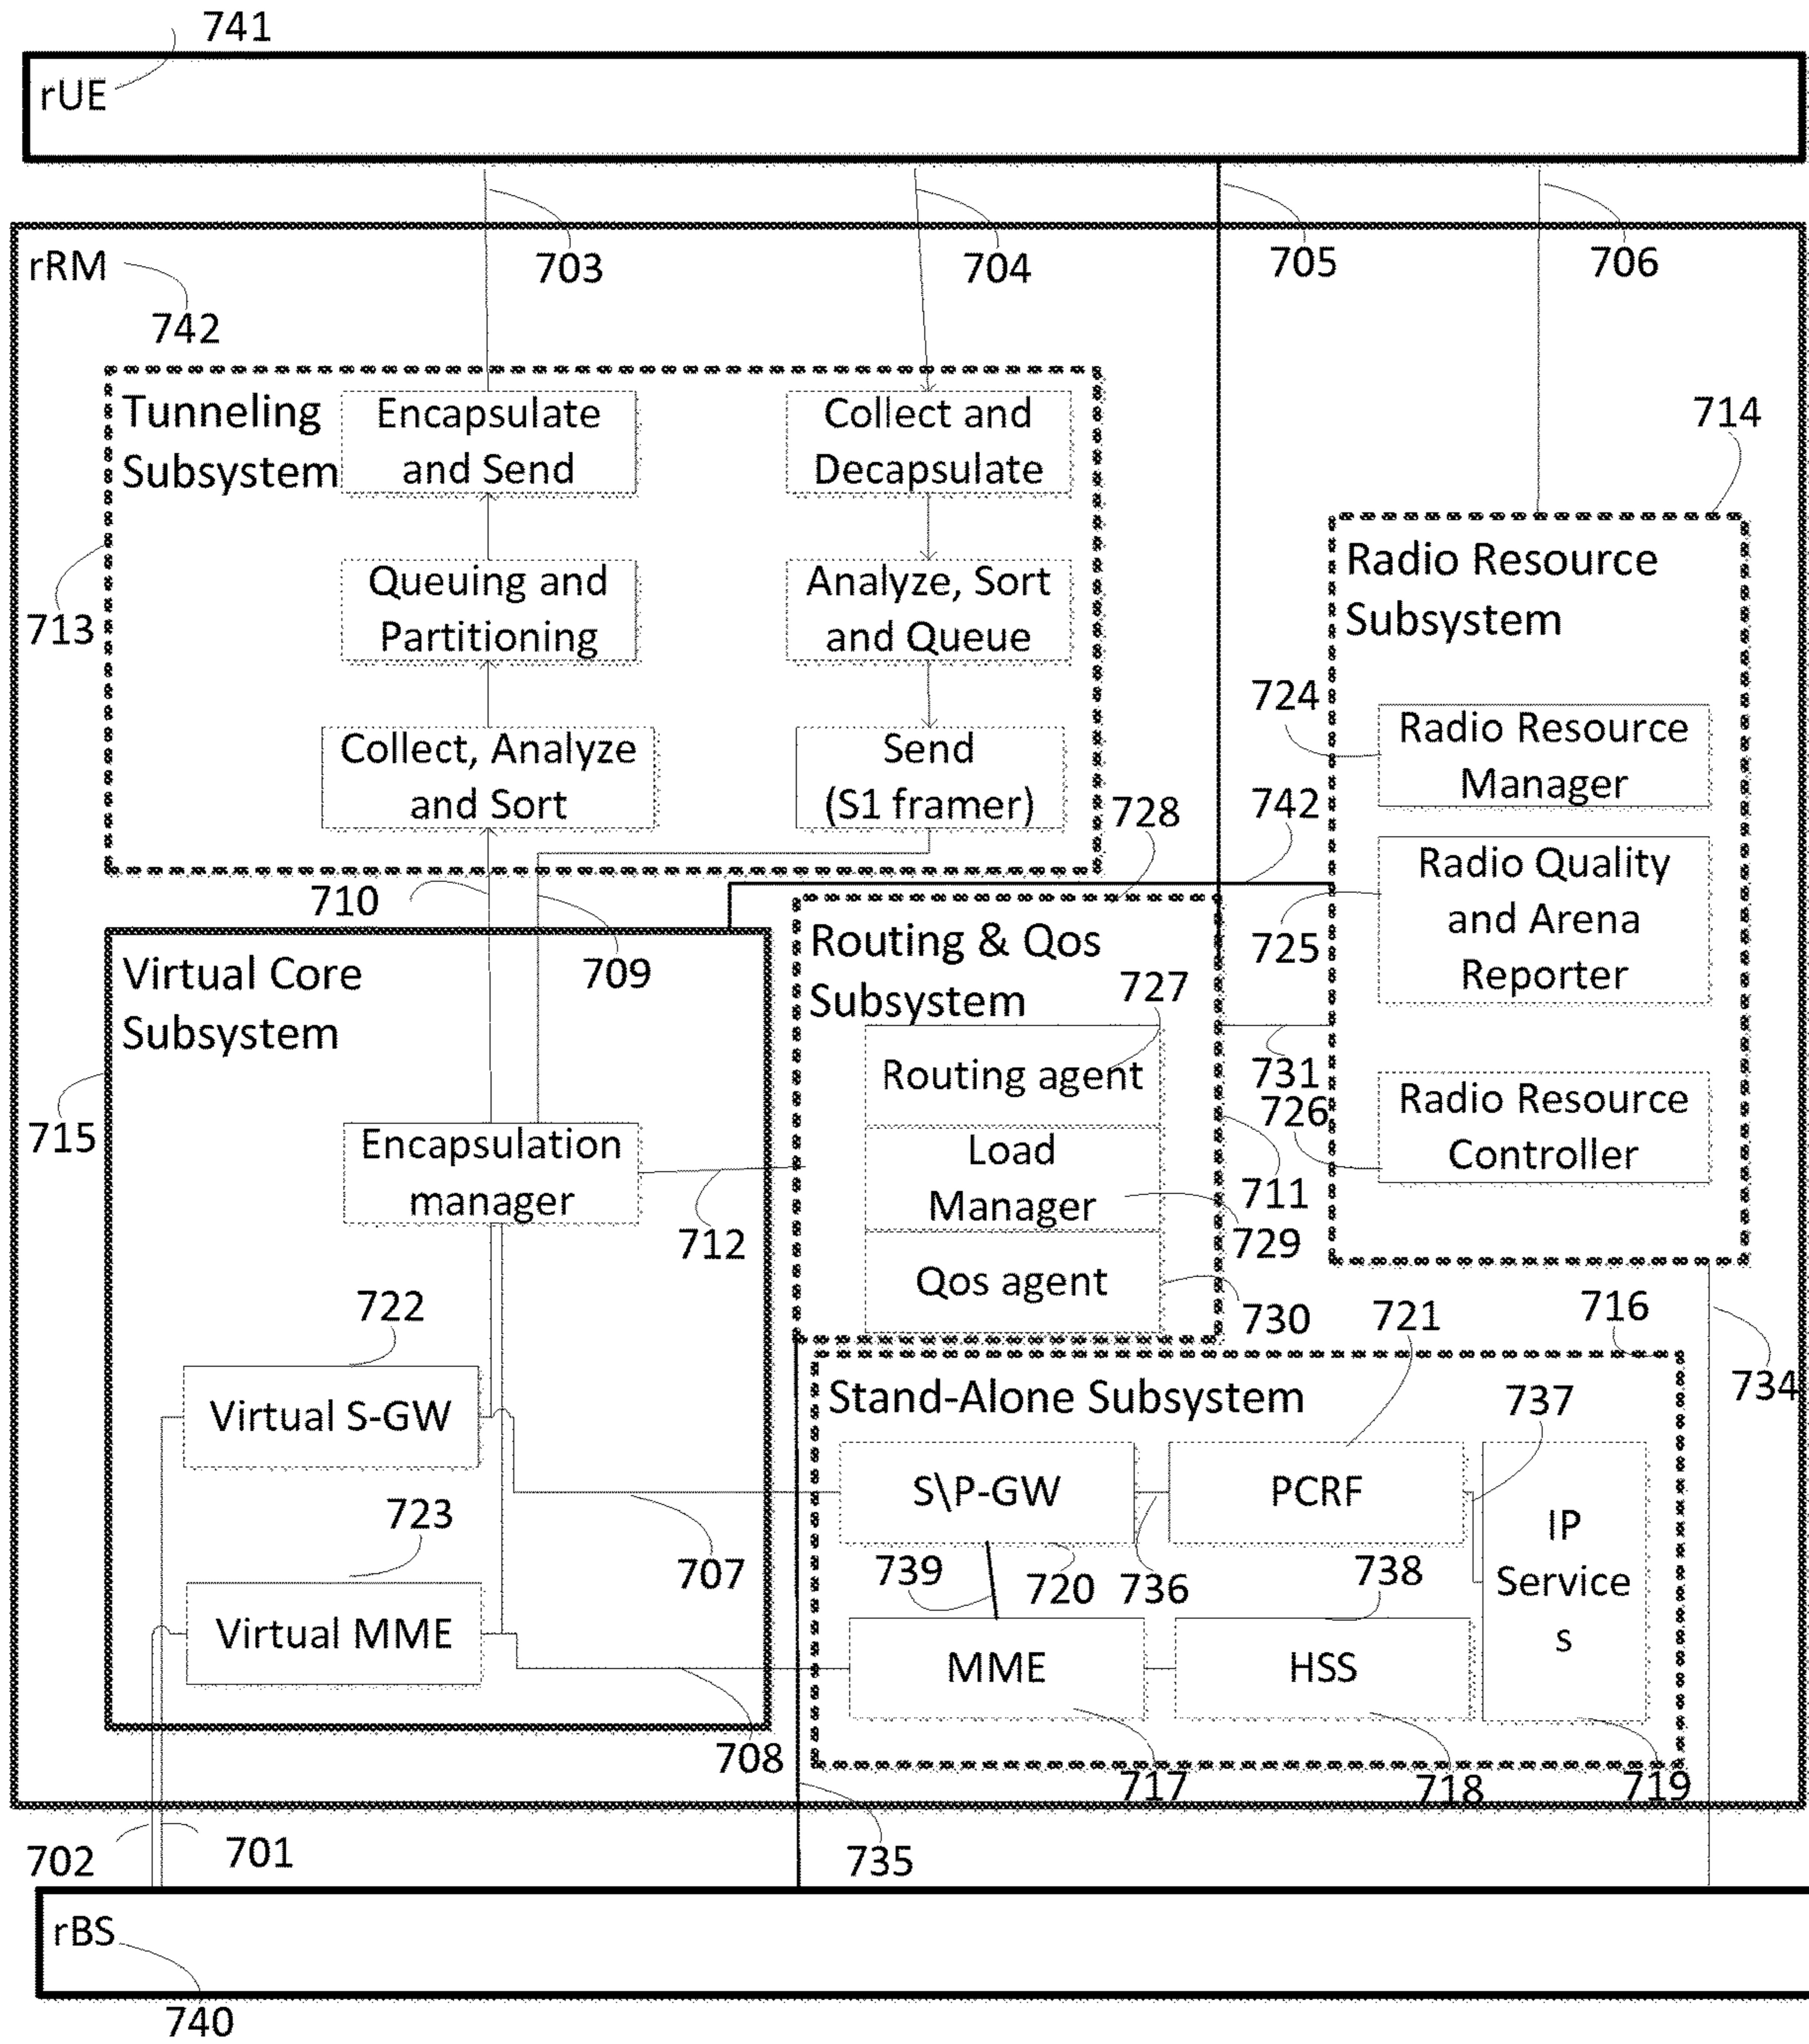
741
rUE
703
704
705
706
rRM
742
Tunneling Subsystem
Encapsulate and Send
Collect and Decapsulate
714
713
Queuing and Partitioning
Analyze, Sort and Queue
Radio Resource Subsystem
724
Radio Resource Manager
Collect, Analyze and Sort
Send (S1 framer)
728
742
Radio Quality and Arena Reporter
710
709
725
Virtual Core Subsystem
Routing & Qos Subsystem
727
Routing agent
731
726
715
Encapsulation manager
Load Manager
Radio Resource Controller
711
712
729
Qos agent
730
722
721
716
Stand-Alone Subsystem
734
Virtual S-GW
737
S\P-GW
PCRF
IP Service s
723
707
739
720
736
738
Virtual MME
MME
HSS
708
717
718
719
702
701
735
rBS
740